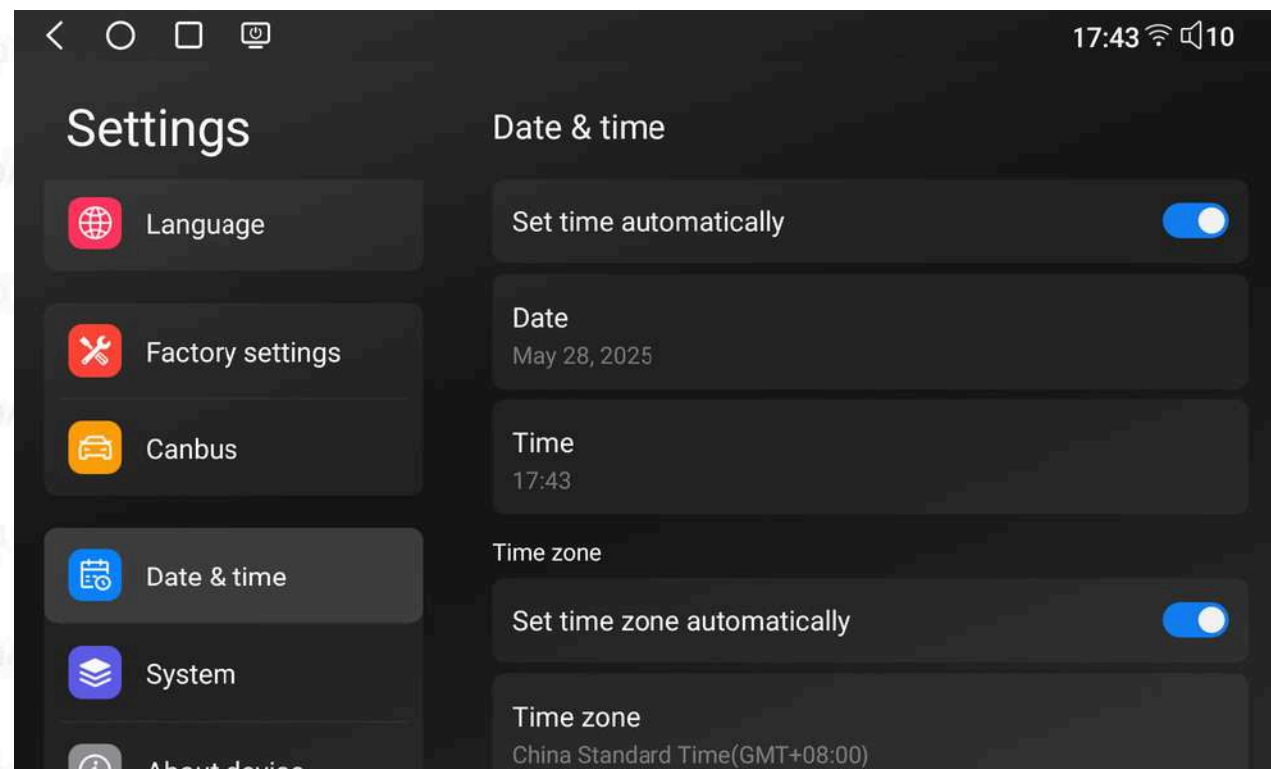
17:43 10

Settings

Language

Factory settings

Canbus

Date & time

System

About device

Date & time

Set time automatically

Date
May 28, 2025

Time
17:43

Time zone

Set time zone automatically

Time zone
China Standard Time(GMT+08:00)